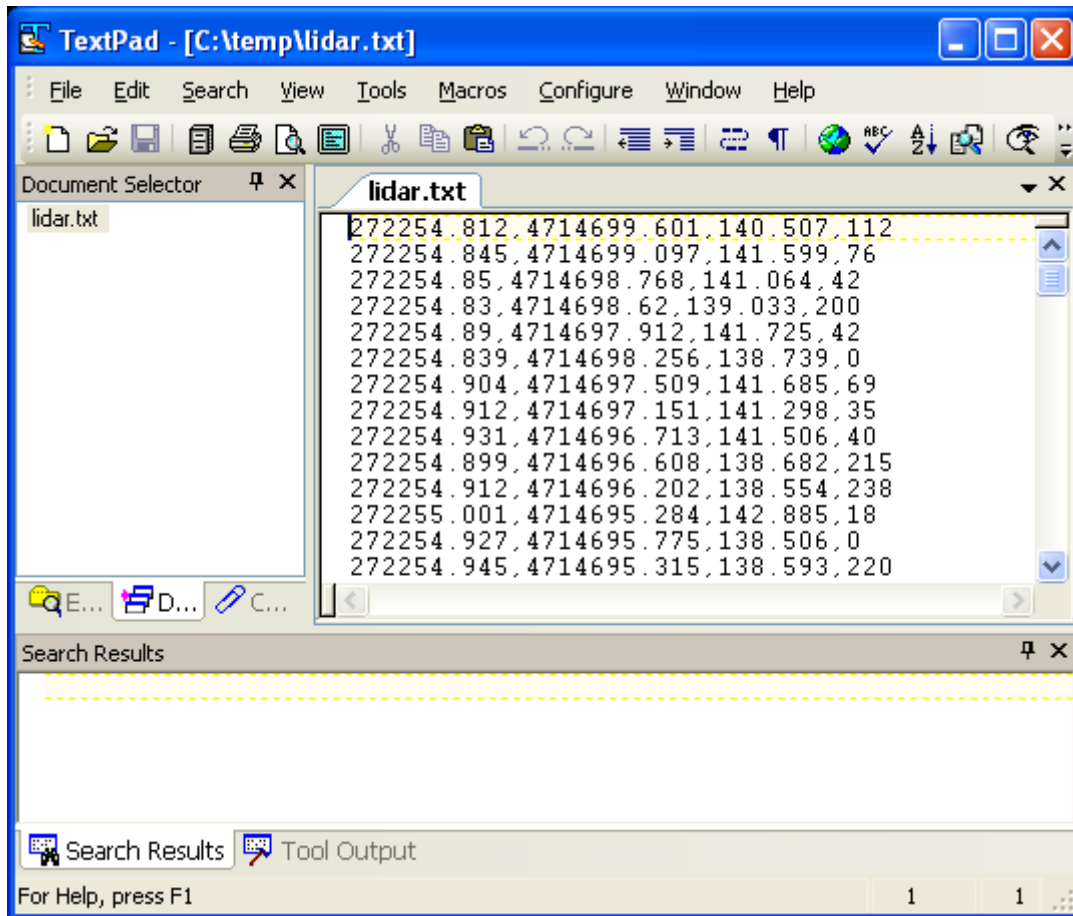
TextPad - [C:\temp\lidar.txt]

File Edit Search View Tools Macros Configure Window Help

Document Selector

lidar.txt

lidar.txt

272254.812,4714699.601,140.507,112
272254.845,4714699.097,141.599,76
272254.85,4714698.768,141.064,42
272254.83,4714698.62,139.033,200
272254.89,4714697.912,141.725,42
272254.839,4714698.256,138.739,0
272254.904,4714697.509,141.685,69
272254.912,4714697.151,141.298,35
272254.931,4714696.713,141.506,40
272254.899,4714696.608,138.682,215
272254.912,4714696.202,138.554,238
272255.001,4714695.284,142.885,18
272254.927,4714695.775,138.506,0
272254.945,4714695.315,138.593,220

E... D... C...

Search Results

Search Results Tool Output

For Help, press F1 1 1